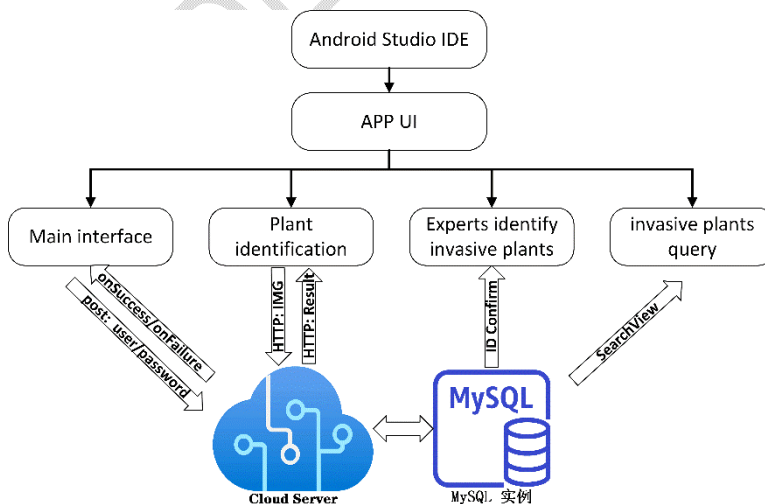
Android Studio IDE

APP UI

Main interface

Plant identification

Experts identify invasive plants

invasive plants query

onSuccess/onFailure

post: user/password

HTTP: IMG

HTTP: Result

ID Confirm

SearchView

MySQL

Cloud Server

MySQL 实例